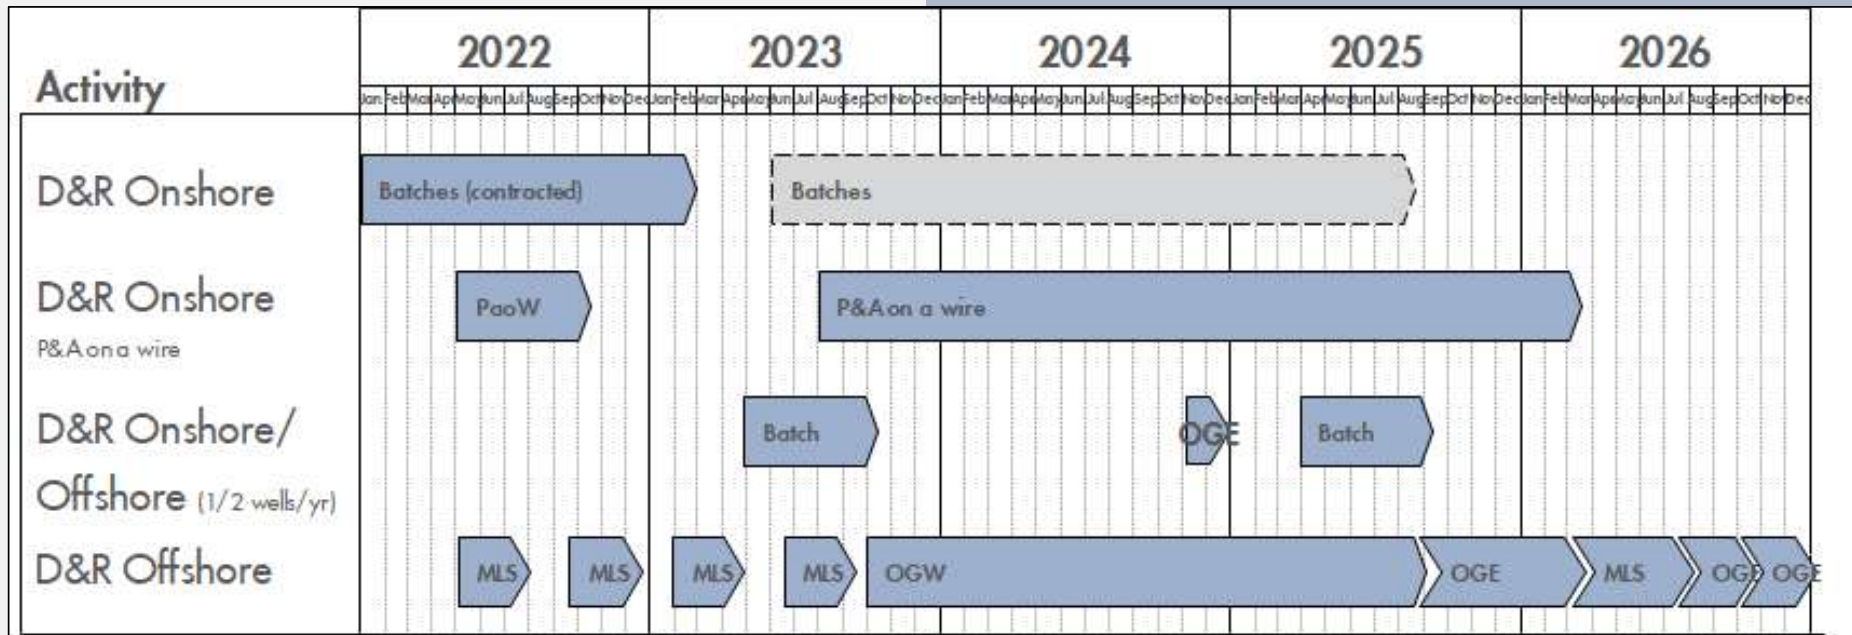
| Activity | 2022 | 2023 | 2024 | 2025 | 2026 |
|---|---|---|---|---|---|
| | Jan Feb Mar Apr May Jun Jul Aug Sep Oct Nov Dec | Jan Feb Mar Apr May Jun Jul Aug Sep Oct Nov Dec | Jan Feb Mar Apr May Jun Jul Aug Sep Oct Nov Dec | Jan Feb Mar Apr May Jun Jul Aug Sep Oct Nov Dec | Jan Feb Mar Apr May Jun Jul Aug Sep Oct Nov Dec |
| D&R Onshore | Batches (contracted) | Batches | | | |
| D&R Onshore P&A on a wire | PaoW | P&A on a wire | | | |
| D&R Onshore/ Offshore (1/2 wells/yr) | | Batch | OGE | Batch | |
| D&R Offshore | MLS MLS | MLS MLS OGW | | OGE | MLS OGE OGE |